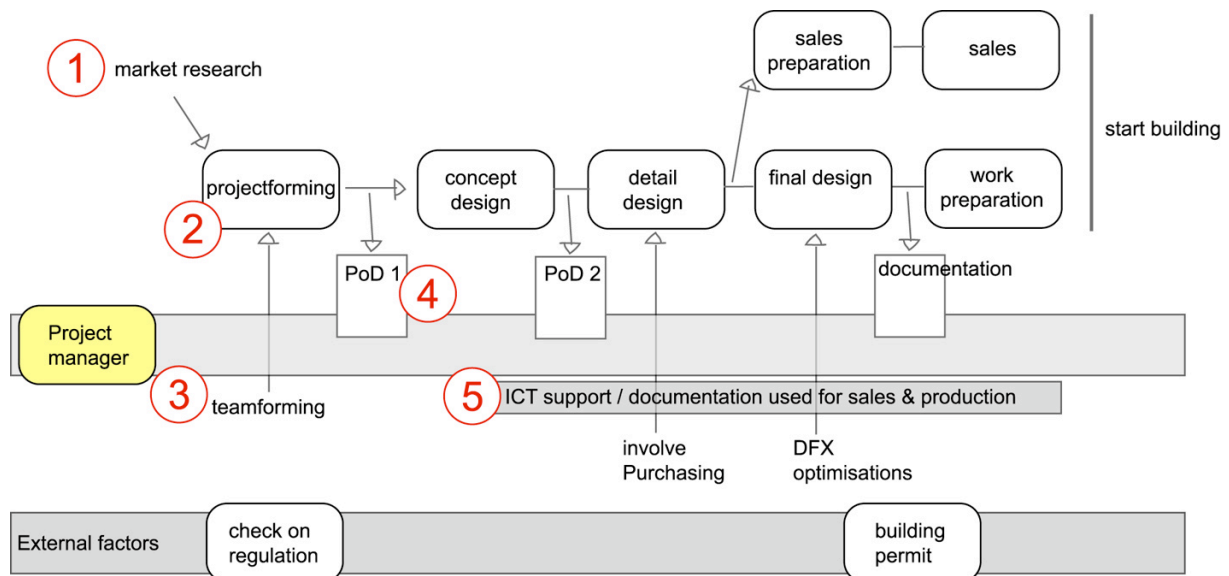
1 market research

sales preparation

sales

start building

projectforming

2

concept design

detail design

final design

work preparation

PoD 1

4

PoD 2

documentation

Project manager

3 teamforming

5 ICT support / documentation used for sales & production

involve Purchasing

DFX optimisations

External factors

check on regulation

building permit